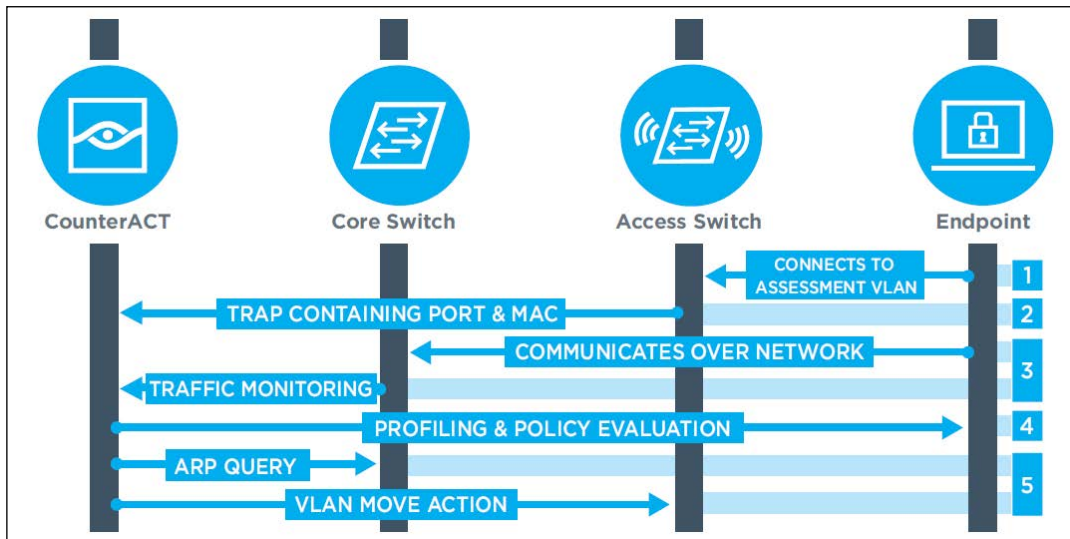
CounterACT

Core Switch

Access Switch

Endpoint

CONNECTS TO ASSESSMENT VLAN

1

TRAP CONTAINING PORT & MAC

2

COMMUNICATES OVER NETWORK

TRAFFIC MONITORING

3

PROFILING & POLICY EVALUATION

4

ARP QUERY

VLAN MOVE ACTION

5